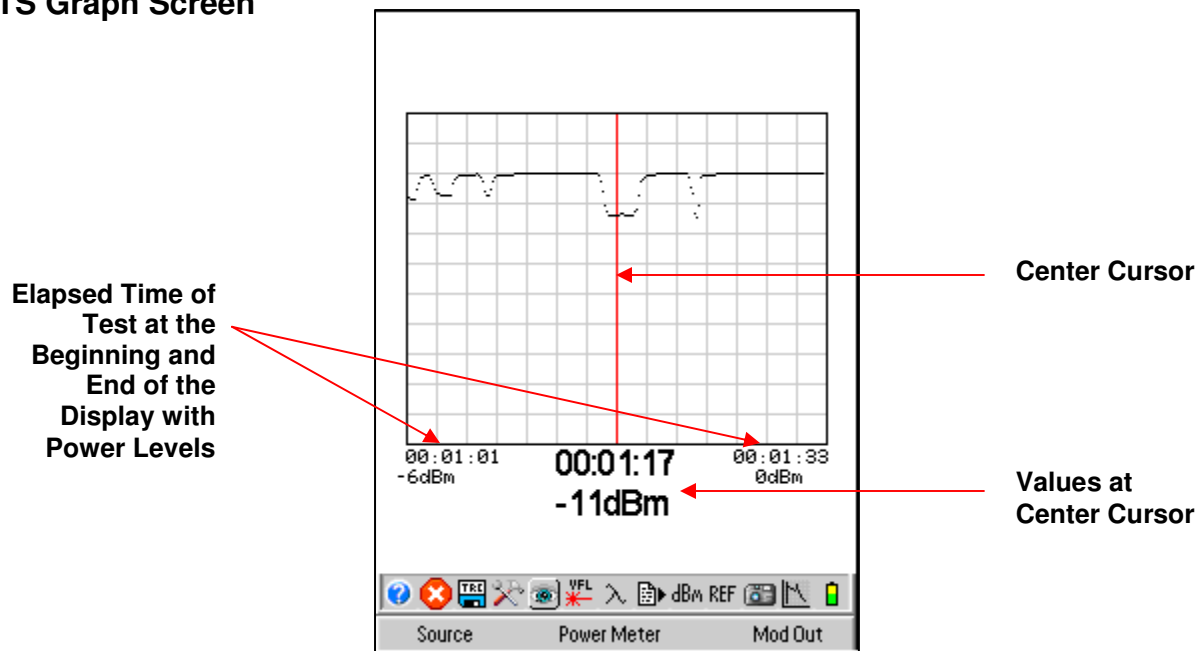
TS Graph Screen

Elapsed Time of Test at the Beginning and End of the Display with Power Levels

00:01:01
-6dBm

00:01:17
-11dBm

00:01:33
0dBm

Center Cursor

Values at Center Cursor

TRC

VFL

dBm REF

Source Power Meter Mod Out